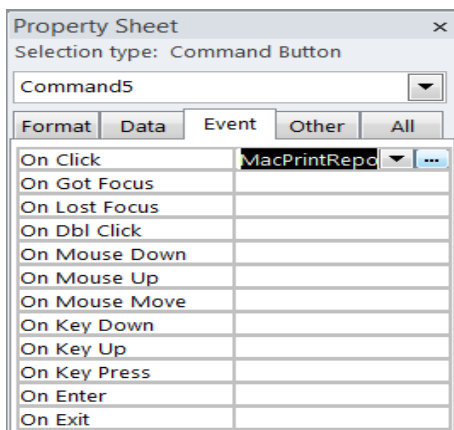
Property Sheet ×
Selection type: Command Button

Command5

Format | Data | Event | Other | All

| | |
|---|---|
| On Click | MacPrintRepo |
| On Got Focus | |
| On Lost Focus | |
| On Dbl Click | |
| On Mouse Down | |
| On Mouse Up | |
| On Mouse Move | |
| On Key Down | |
| On Key Up | |
| On Key Press | |
| On Enter | |
| On Exit | |